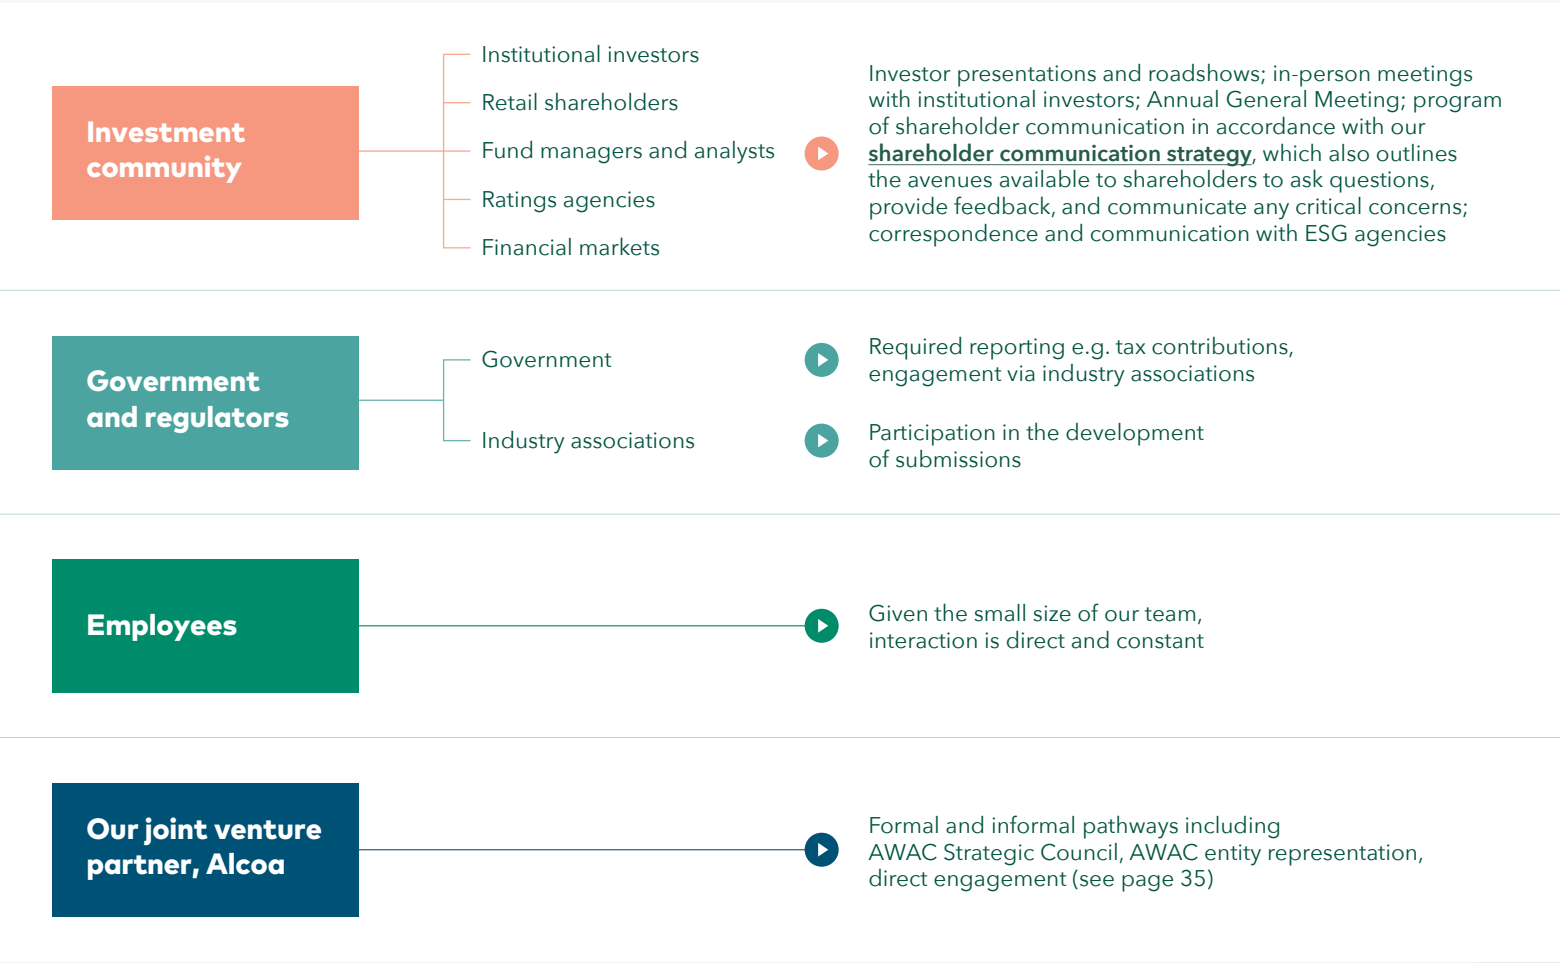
Investment community

Institutional investors

Retail shareholders

Fund managers and analysts

Ratings agencies

Financial markets

Investor presentations and roadshows; in-person meetings with institutional investors; Annual General Meeting; program of shareholder communication in accordance with our shareholder communication strategy, which also outlines the avenues available to shareholders to ask questions, provide feedback, and communicate any critical concerns; correspondence and communication with ESG agencies

Government and regulators

Government

Required reporting e.g. tax contributions, engagement via industry associations

Industry associations

Participation in the development of submissions

Employees

Given the small size of our team, interaction is direct and constant

Our joint venture partner, Alcoa

Formal and informal pathways including AWAC Strategic Council, AWAC entity representation, direct engagement (see page 35)